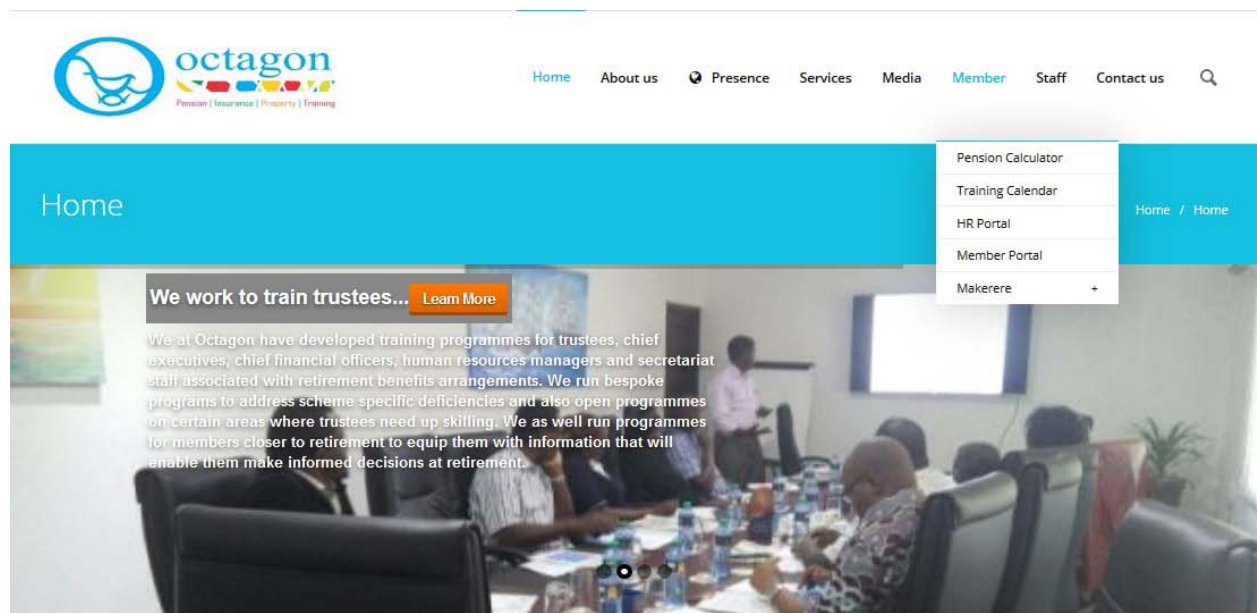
octagon
Pension | Insurance | Property | Training

Home About us Presence Services Media Member Staff Contact us

Pension Calculator
Training Calendar
HR Portal
Member Portal
Makerere +

Home

Home / Home

We work to train trustees... Learn More

We at Octagon have developed training programmes for trustees, chief executives, chief financial officers, human resources managers and secretariat staff associated with retirement benefits arrangements. We run bespoke programs to address scheme specific deficiencies and also open programmes on certain areas where trustees need up skilling. We as well run programmes for members closer to retirement to equip them with information that will enable them make informed decisions at retirement.